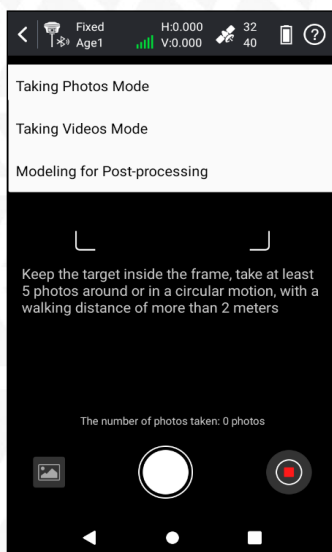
Fixed Age1 H:0.000 V:0.000 32 40

Taking Photos Mode

Taking Videos Mode

Modeling for Post-processing

Keep the target inside the frame, take at least 5 photos around or in a circular motion, with a walking distance of more than 2 meters

The number of photos taken: 0 photos